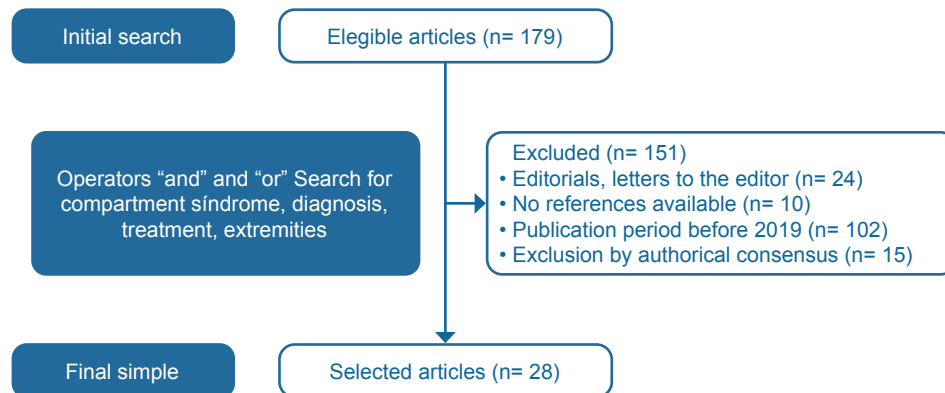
Initial search

Elegible articles (n= 179)

Operators “and” and “or” Search for compartment síndrome, diagnosis, treatment, extremities

Excluded (n= 151)
• Editorials, letters to the editor (n= 24)
• No references available (n= 10)
• Publication period before 2019 (n= 102)
• Exclusion by authorical consensus (n= 15)

Final simple

Selected articles (n= 28)